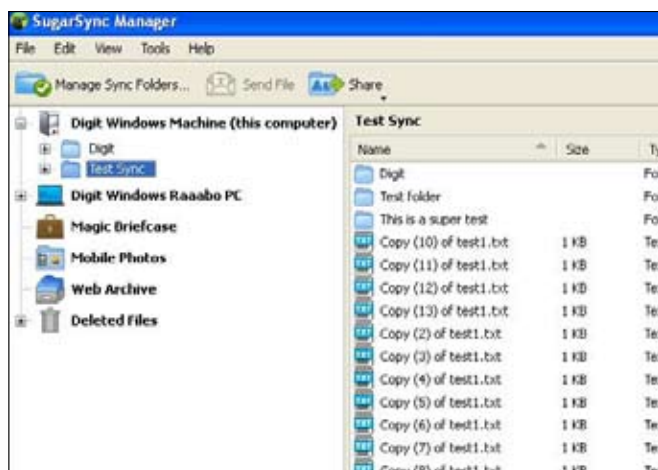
SugarSync Manager

File Edit View Tools Help

Manage Sync Folders... Send File Share

Digit Windows Machine (this computer)
Digit
Test Sync
Digit Windows Raaabo PC
Magic Briefcase
Mobile Photos
Web Archive
Deleted Files

Test Sync

| Name | Size | Ty |
|---|---|---|
| Digit | | Fo |
| Test folder | | Fo |
| This is a super test | | Fo |
| Copy (10) of test1.txt | 1 KB | Te |
| Copy (11) of test1.txt | 1 KB | Te |
| Copy (12) of test1.txt | 1 KB | Te |
| Copy (13) of test1.txt | 1 KB | Te |
| Copy (2) of test1.txt | 1 KB | Te |
| Copy (3) of test1.txt | 1 KB | Te |
| Copy (4) of test1.txt | 1 KB | Te |
| Copy (5) of test1.txt | 1 KB | Te |
| Copy (6) of test1.txt | 1 KB | Te |
| Copy (7) of test1.txt | 1 KB | Te |
| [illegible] | 1 KB | Te |